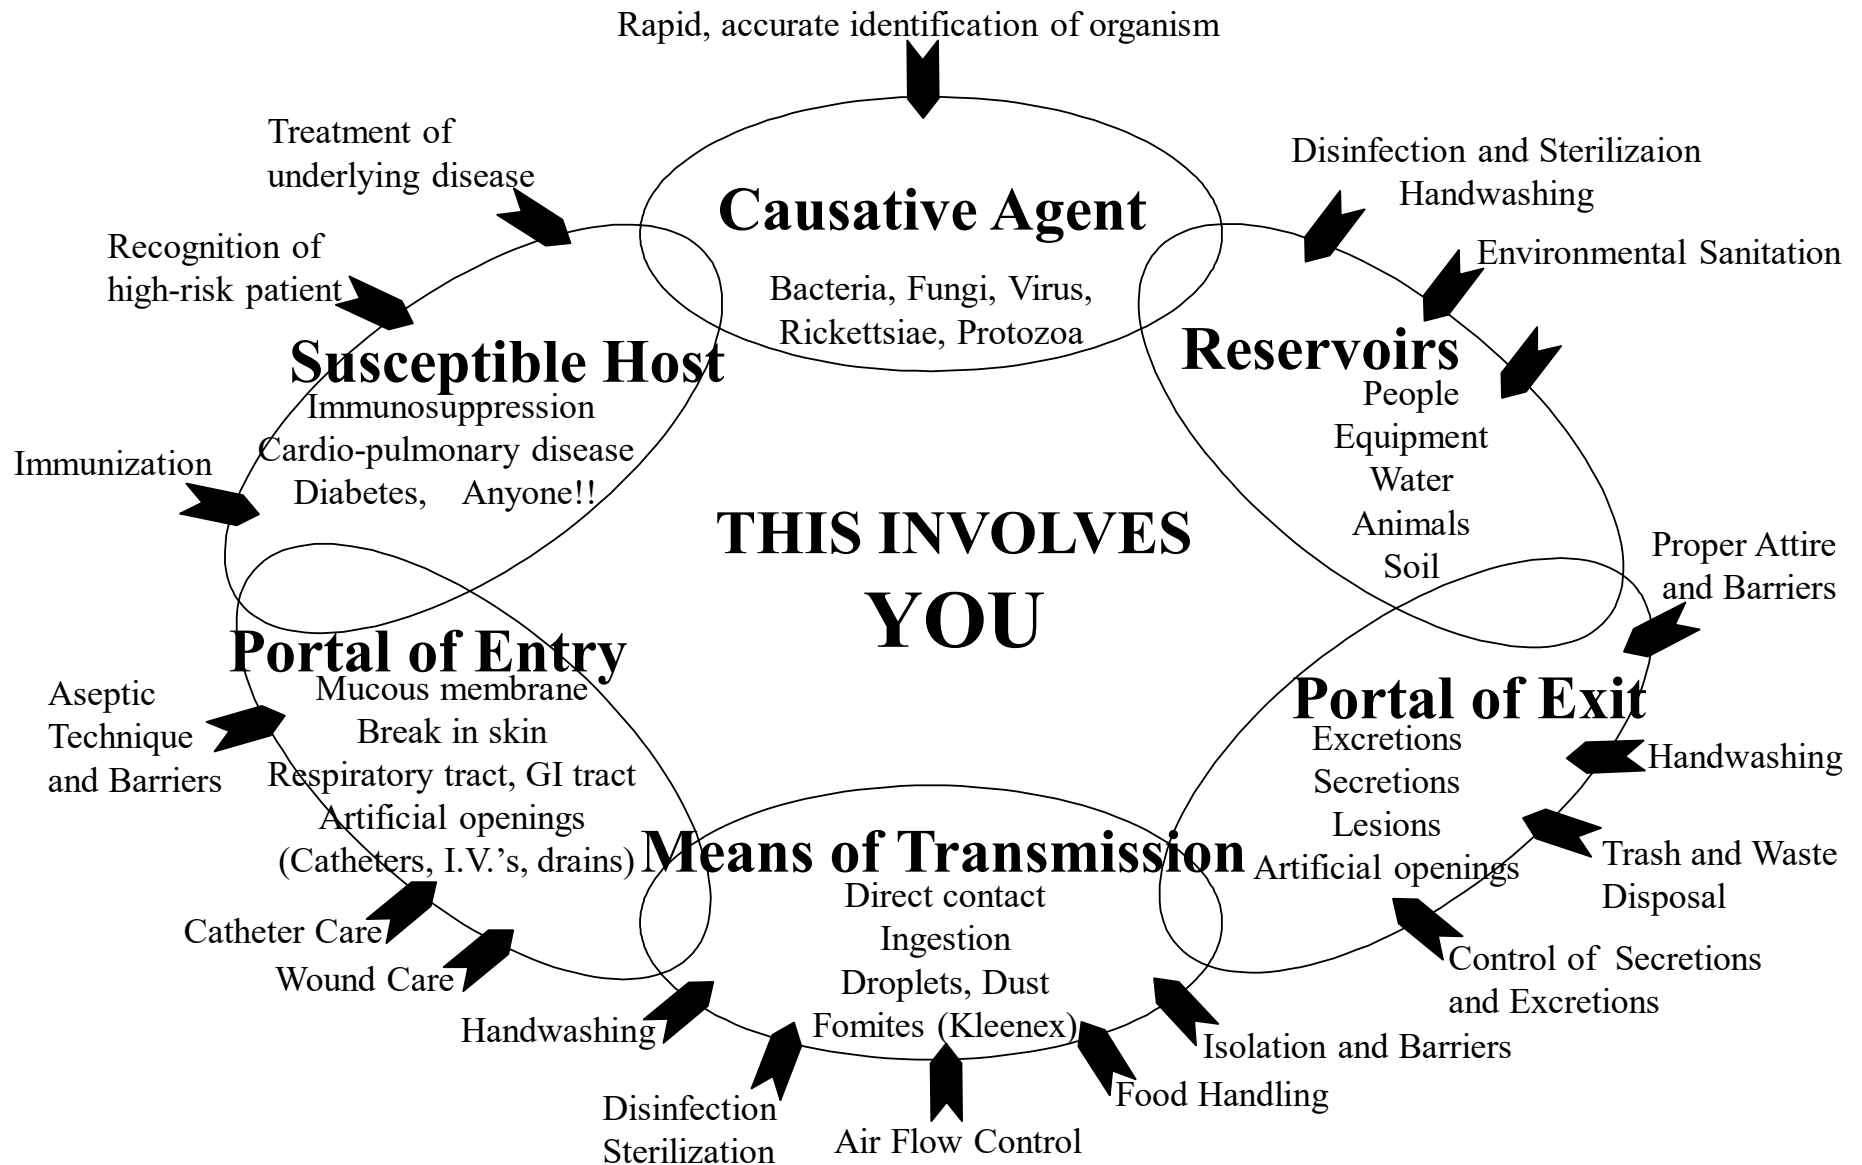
Rapid, accurate identification of organism

Causative Agent
Bacteria, Fungi, Virus, Rickettsiae, Protozoa

Treatment of underlying disease

Recognition of high-risk patient

Disinfection and Sterilizaion
Handwashing

Environmental Sanitation

Reservoirs
People
Equipment
Water
Animals
Soil

Susceptible Host
Immunosuppression
Cardio-pulmonary disease
Diabetes, Anyone!!

Immunization

THIS INVOLVES
YOU

Proper Attire and Barriers

Portal of Entry
Mucous membrane
Break in skin
Respiratory tract, GI tract
Artificial openings
(Catheters, I.V.'s, drains)

Aseptic Technique and Barriers

Portal of Exit
Excretions
Secretions
Lesions
Artificial openings

Handwashing

Trash and Waste Disposal

Means of Transmission
Direct contact
Ingestion
Droplets, Dust
Fomites (Kleenex)

Catheter Care

Wound Care

Control of Secretions and Excretions

Handwashing

Isolation and Barriers

Food Handling

Disinfection
Sterilization

Air Flow Control